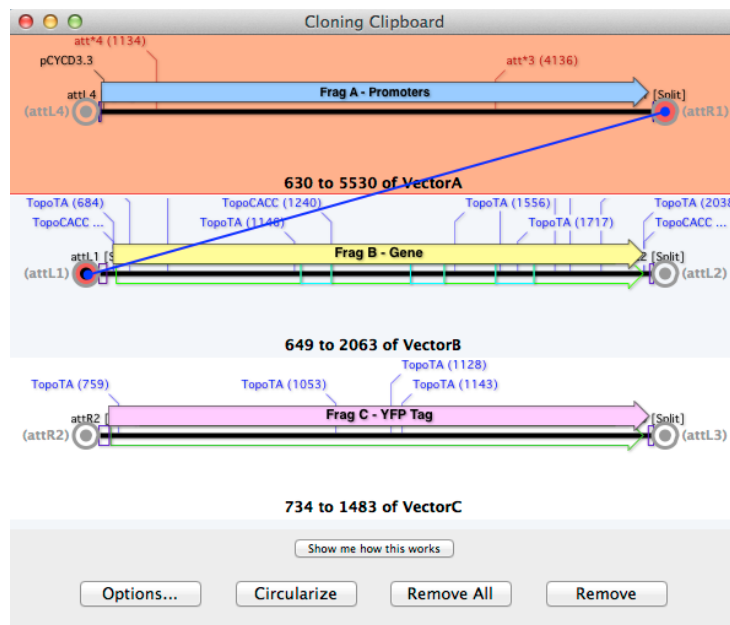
Cloning Clipboard

att*4 (1134)
pCYCD3.3
att*3 (4136)
attL4
Frag A - Promoters
[Split]
(attL4)
(attR1)

630 to 5530 of VectorA

TopoTA (684)
TopoCACC ...
TopoCACC (1240)
TopoTA (1148)
TopoTA (1556)
TopoTA (1717)
TopoTA (2038
TopoCACC ...
attL1
Frag B - Gene
[Split]
(attL1)
(attL2)

649 to 2063 of VectorB

TopoTA (1128)
TopoTA (759)
TopoTA (1053)
TopoTA (1143)
attR2
Frag C - YFP Tag
[Split]
(attR2)
(attL3)

734 to 1483 of VectorC

Show me how this works

Options...
Circularize
Remove All
Remove